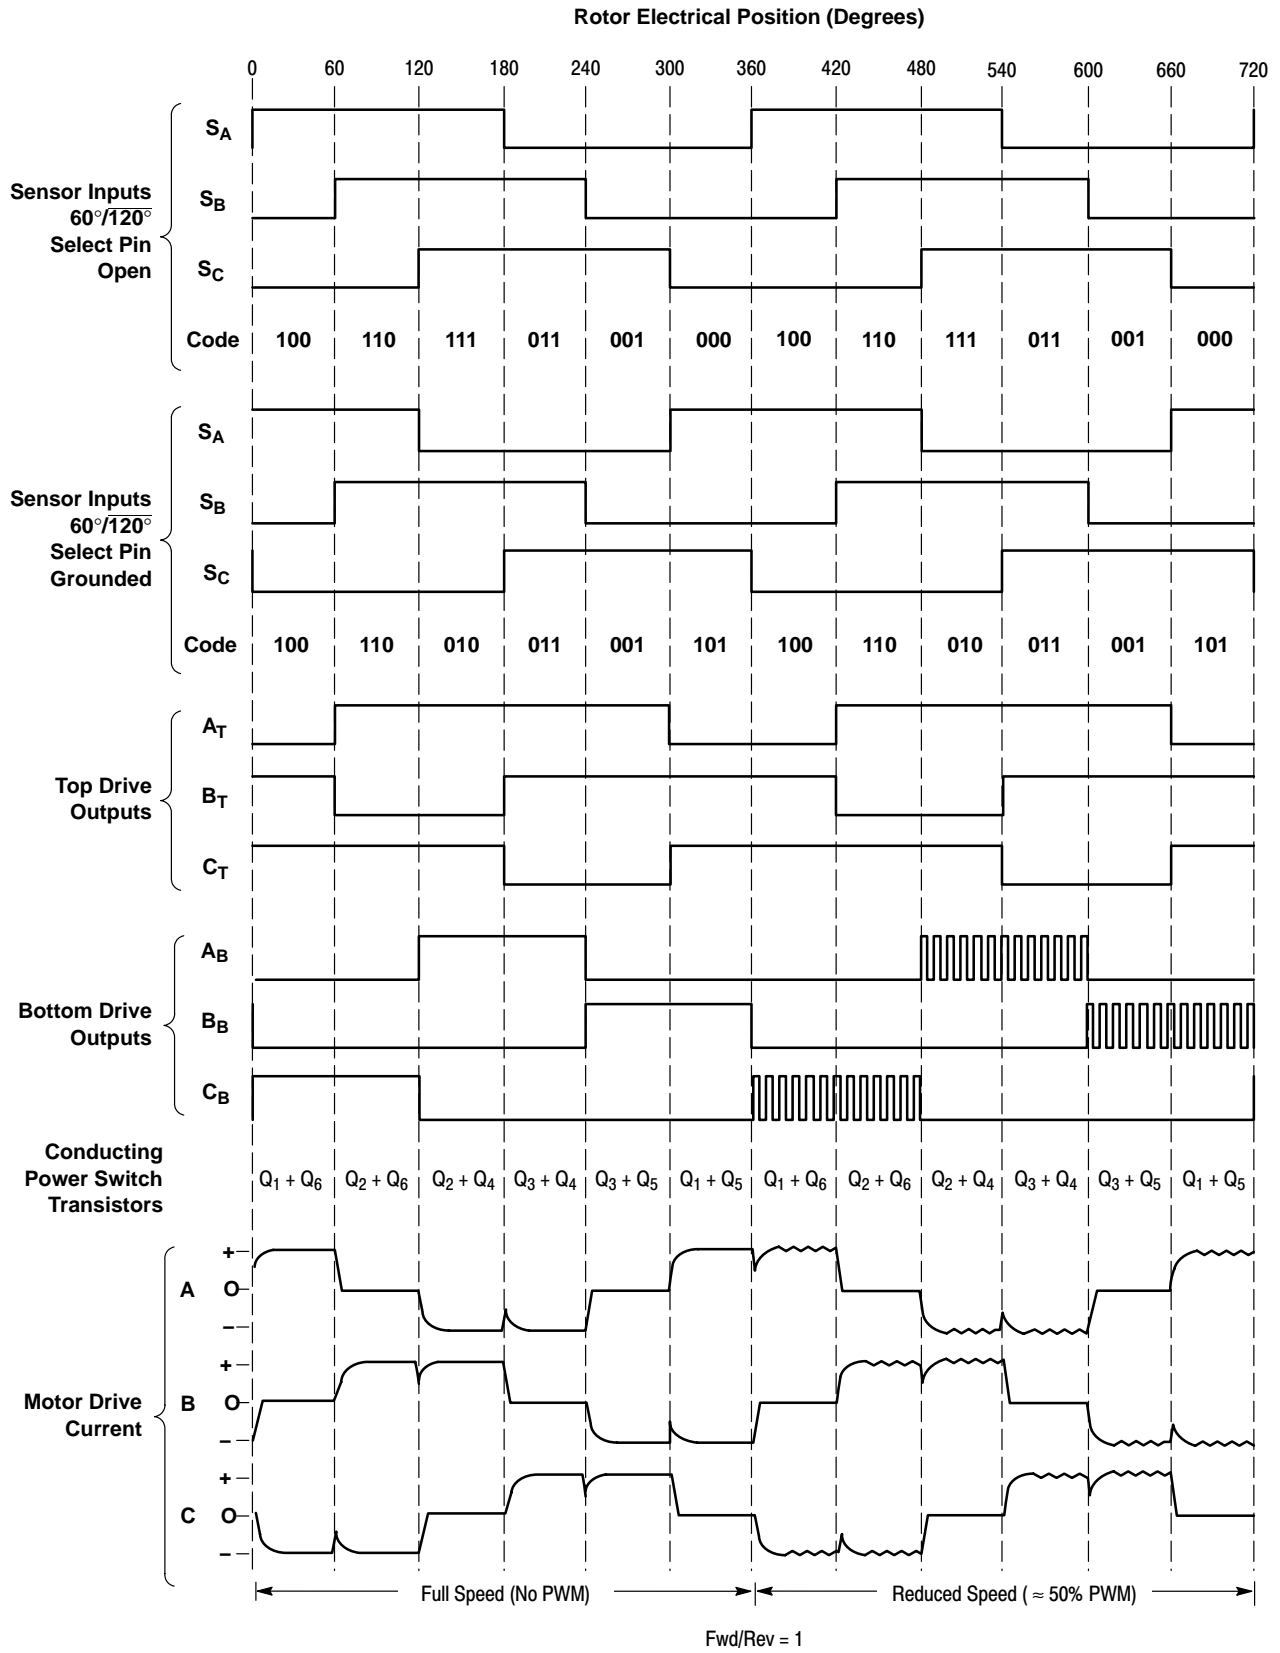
Rotor Electrical Position (Degrees)

0 60 120 180 240 300 360 420 480 540 600 660 720

Sensor Inputs $60°/\overline{120°}$ Select Pin Open

$S_A$

$S_B$

$S_C$

Code 100 110 111 011 001 000 100 110 111 011 001 000

Sensor Inputs $60°/\overline{120°}$ Select Pin Grounded

$S_A$

$S_B$

$S_C$

Code 100 110 010 011 001 101 100 110 010 011 001 101

Top Drive Outputs

$A_T$

$B_T$

$C_T$

Bottom Drive Outputs

$A_B$

$B_B$

$C_B$

Conducting Power Switch Transistors

$Q_1 + Q_6$ $Q_2 + Q_6$ $Q_2 + Q_4$ $Q_3 + Q_4$ $Q_3 + Q_5$ $Q_1 + Q_5$ $Q_1 + Q_6$ $Q_2 + Q_6$ $Q_2 + Q_4$ $Q_3 + Q_4$ $Q_3 + Q_5$ $Q_1 + Q_5$

Motor Drive Current

A + O –

B + O –

C + O –

Full Speed (No PWM)

Reduced Speed ( ≈ 50% PWM)

Fwd/Rev = 1